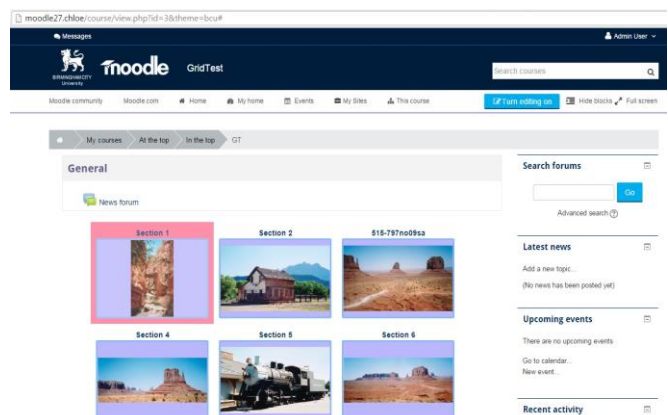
moodle27.chloe/course/view.php?id=3&theme=bcu#

Messages

Admin User

BIRMINGHAM CITY University

moodle

GridTest

Search courses

Moodle community Moodle.com Home My home Events My Sites This course

Turn editing on

Hide blocks Full screen

My courses At the top In the top GT

General

News forum

Section 1

Section 2

515-797no09sa

Section 4

Section 5

Section 6

Search forums

Go

Advanced search

Latest news

Add a new topic...

(No news has been posted yet)

Upcoming events

There are no upcoming events

Go to calendar...

New event...

Recent activity